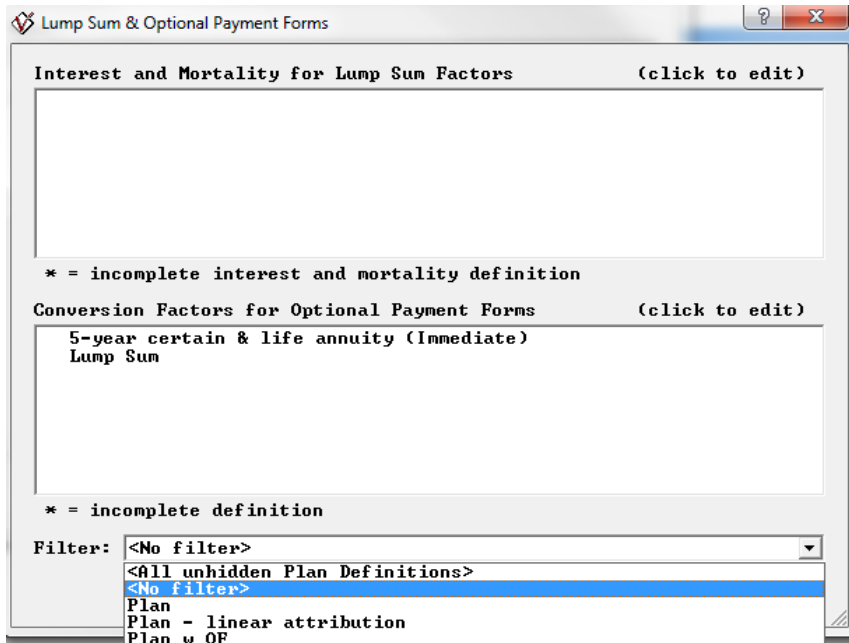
Lump Sum & Optional Payment Forms

?

X

Interest and Mortality for Lump Sum Factors (click to edit)

* = incomplete interest and mortality definition

Conversion Factors for Optional Payment Forms (click to edit)

5-year certain & life annuity (Immediate)
Lump Sum

* = incomplete definition

Filter: <No filter>

<All unhidden Plan Definitions>
<No filter>
Plan
Plan - linear attribution
Plan w OF